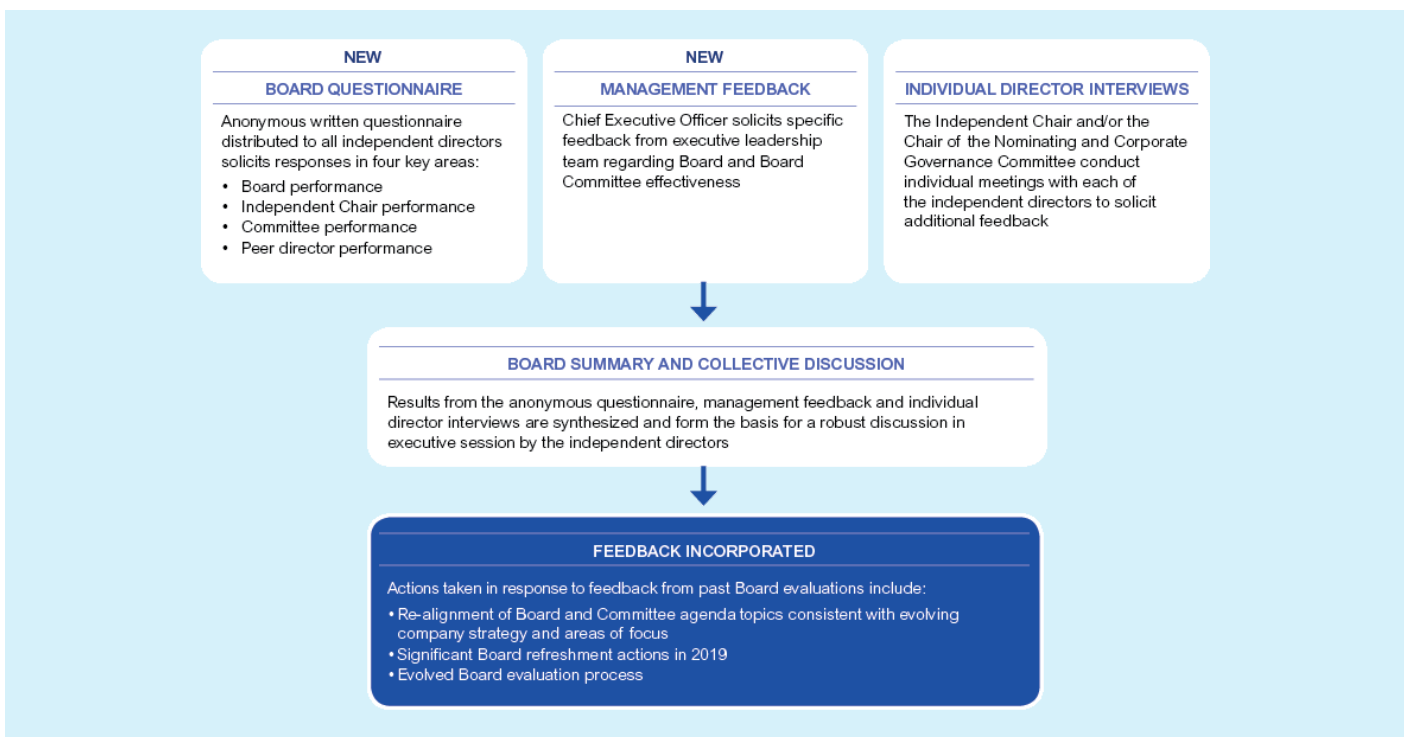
NEW

BOARD QUESTIONNAIRE

Anonymous written questionnaire distributed to all independent directors solicits responses in four key areas:

- Board performance
- Independent Chair performance
- Committee performance
- Peer director performance

NEW

MANAGEMENT FEEDBACK

Chief Executive Officer solicits specific feedback from executive leadership team regarding Board and Board Committee effectiveness

INDIVIDUAL DIRECTOR INTERVIEWS

The Independent Chair and/or the Chair of the Nominating and Corporate Governance Committee conduct individual meetings with each of the independent directors to solicit additional feedback

BOARD SUMMARY AND COLLECTIVE DISCUSSION

Results from the anonymous questionnaire, management feedback and individual director interviews are synthesized and form the basis for a robust discussion in executive session by the independent directors

FEEDBACK INCORPORATED

Actions taken in response to feedback from past Board evaluations include:

- Re-alignment of Board and Committee agenda topics consistent with evolving company strategy and areas of focus
- Significant Board refreshment actions in 2019
- Evolved Board evaluation process